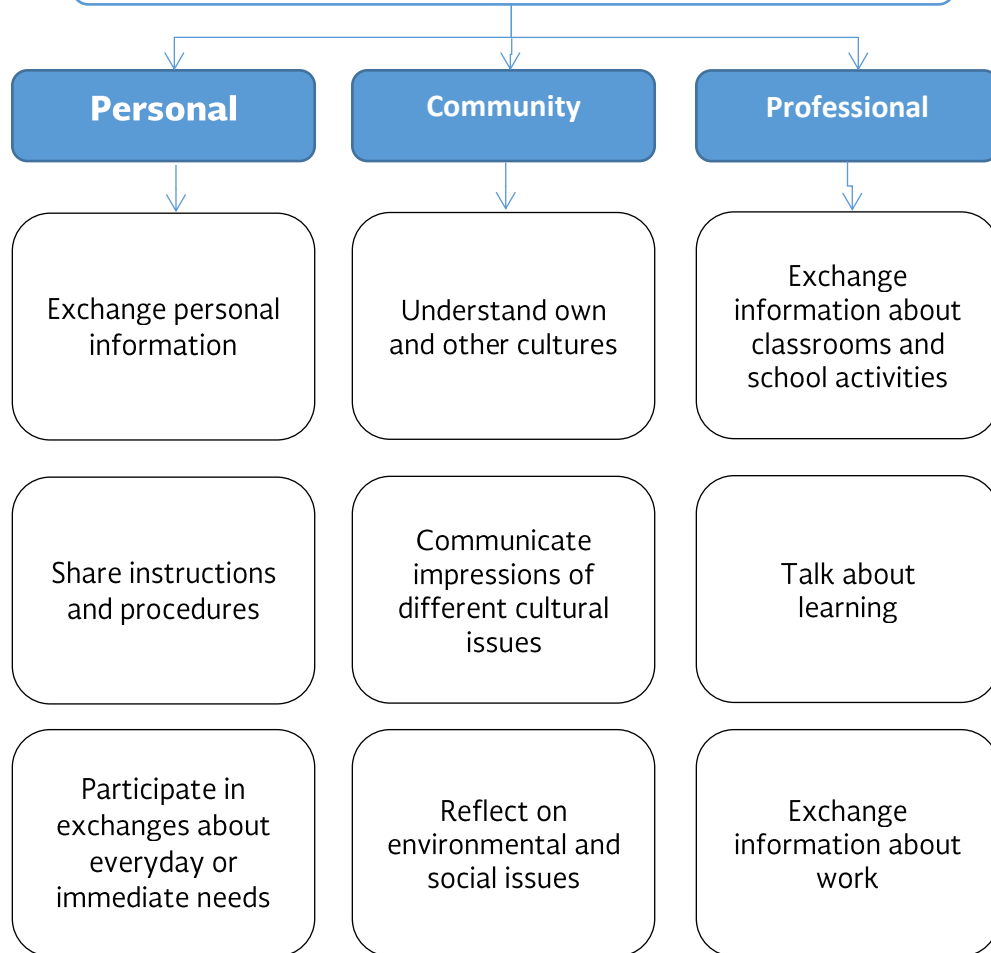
Personal

Community

Professional

Exchange personal information

Understand own and other cultures

Exchange information about classrooms and school activities

Share instructions and procedures

Communicate impressions of different cultural issues

Talk about learning

Participate in exchanges about everyday or immediate needs

Reflect on environmental and social issues

Exchange information about work